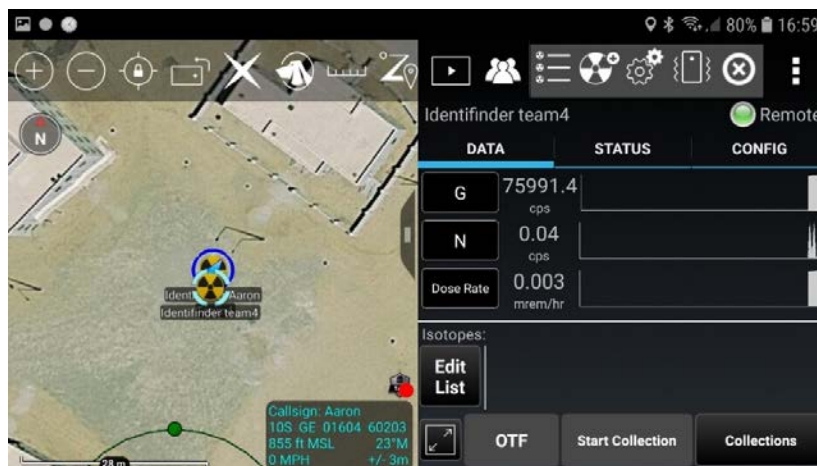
80% 16:59

N

Ident Aaron
Identifinder team4

Callsign: Aaron
10S GE 01604 60203
855 ft MSL 23°M
0 MPH +/- 3m

28 m

Identifinder team4
Remote

DATA
STATUS
CONFIG

G
75991.4
cps

N
0.04
cps

Dose Rate
0.003
mrem/hr

Isotopes:

Edit List

OTF
Start Collection
Collections